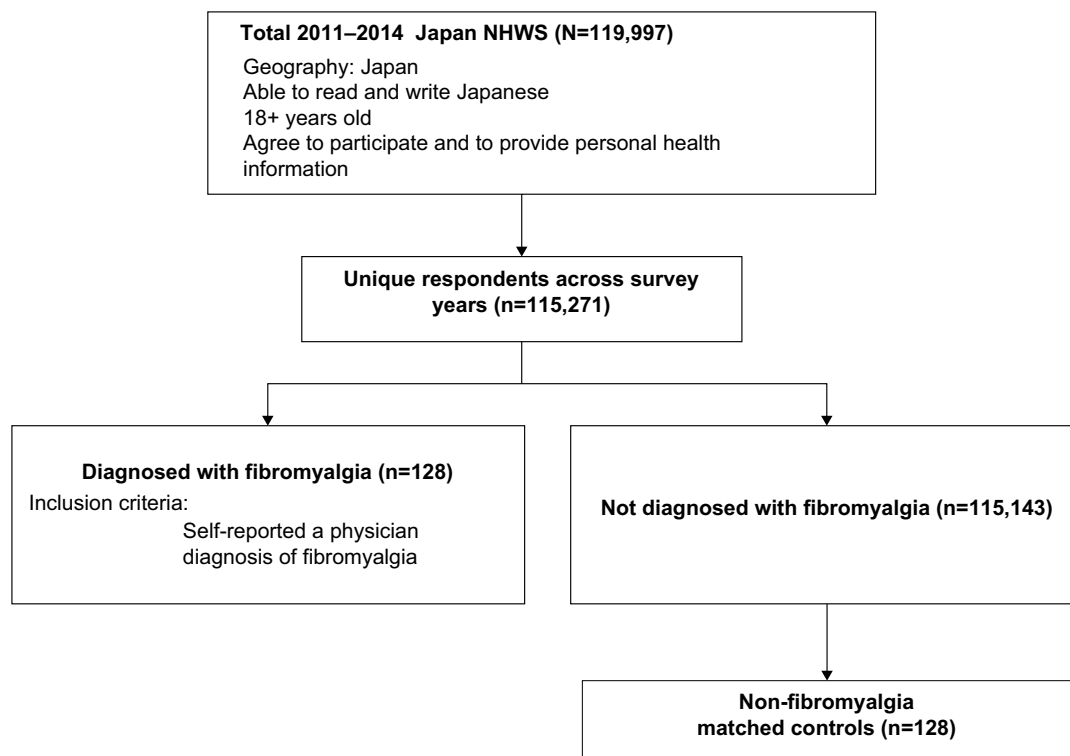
Total 2011–2014 Japan NHWS (N=119,997)

Geography: Japan
Able to read and write Japanese
18+ years old
Agree to participate and to provide personal health information

Unique respondents across survey years (n=115,271)

Diagnosed with fibromyalgia (n=128)

Inclusion criteria:
Self-reported a physician diagnosis of fibromyalgia

Not diagnosed with fibromyalgia (n=115,143)

Non-fibromyalgia matched controls (n=128)